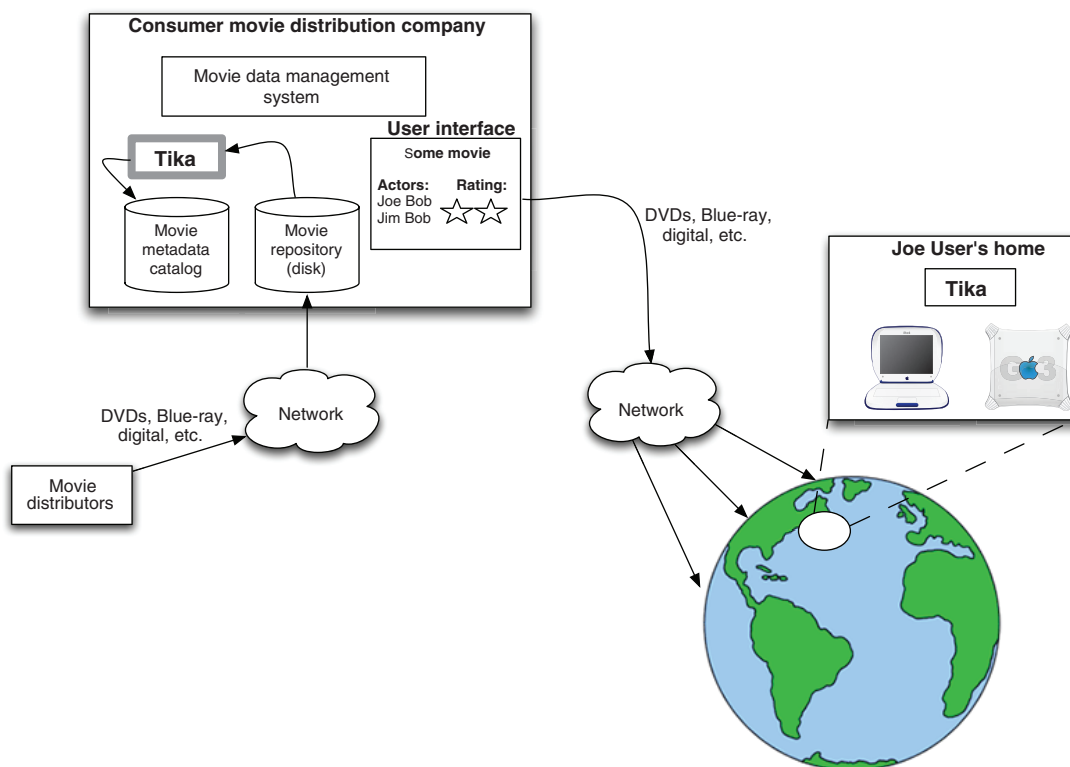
Consumer movie distribution company

Movie data management system

Tika

User interface

Some movie

Actors:
Joe Bob
Jim Bob

Rating:

Movie metadata catalog

Movie repository (disk)

DVDs, Blue-ray, digital, etc.

Joe User's home

Tika

G3

DVDs, Blue-ray, digital, etc.

Network

Network

Movie distributors